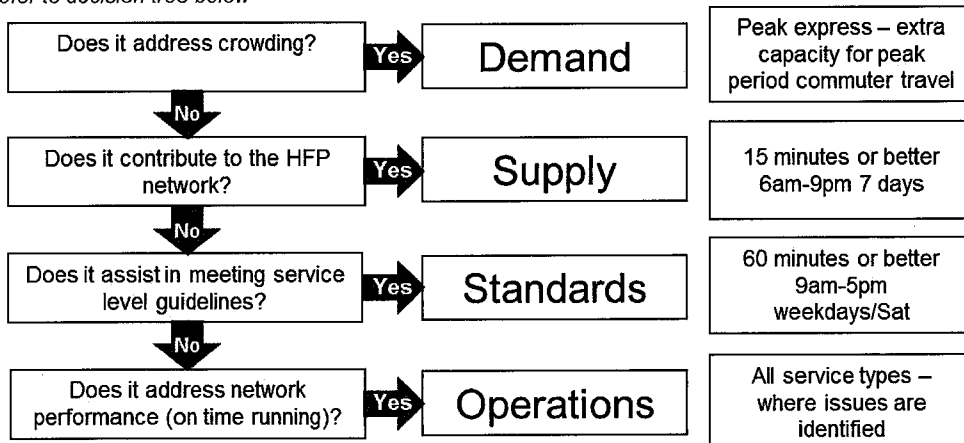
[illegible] to decision tree below

Does it address crowding?

Yes

Demand

Peak express – extra capacity for peak period commuter travel

No

Does it contribute to the HFP network?

Yes

Supply

15 minutes or better 6am-9pm 7 days

No

Does it assist in meeting service level guidelines?

Yes

Standards

60 minutes or better 9am-5pm weekdays/Sat

No

Does it address network performance (on time running)?

Yes

Operations

All service types – where issues are identified